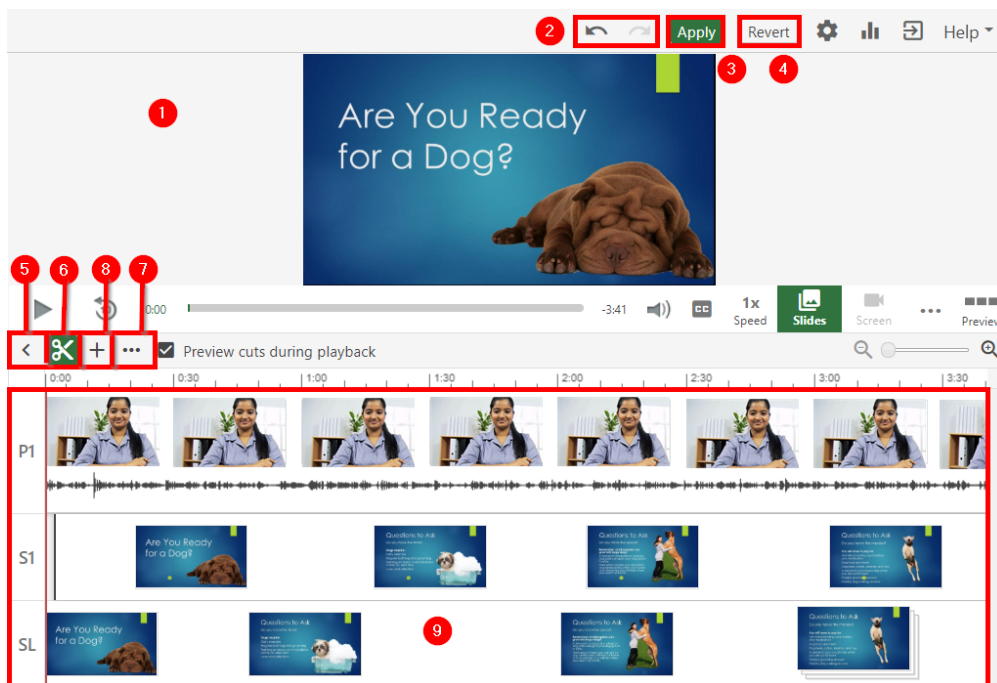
2 Apply Revert Help

1

Are You Ready for a Dog?

3 4

5 6 8 7

0:00 -3:41 1x Speed Slides Screen ... Preview

Preview cuts during playback

0:00 0:30 1:00 1:30 2:00 2:30 3:00 3:30

P1

S1

Are You Ready for a Dog?

Questions to Ask

Questions to Ask

Questions to Ask

SL

Are You Ready for a Dog?

Questions to Ask

9

Questions to Ask